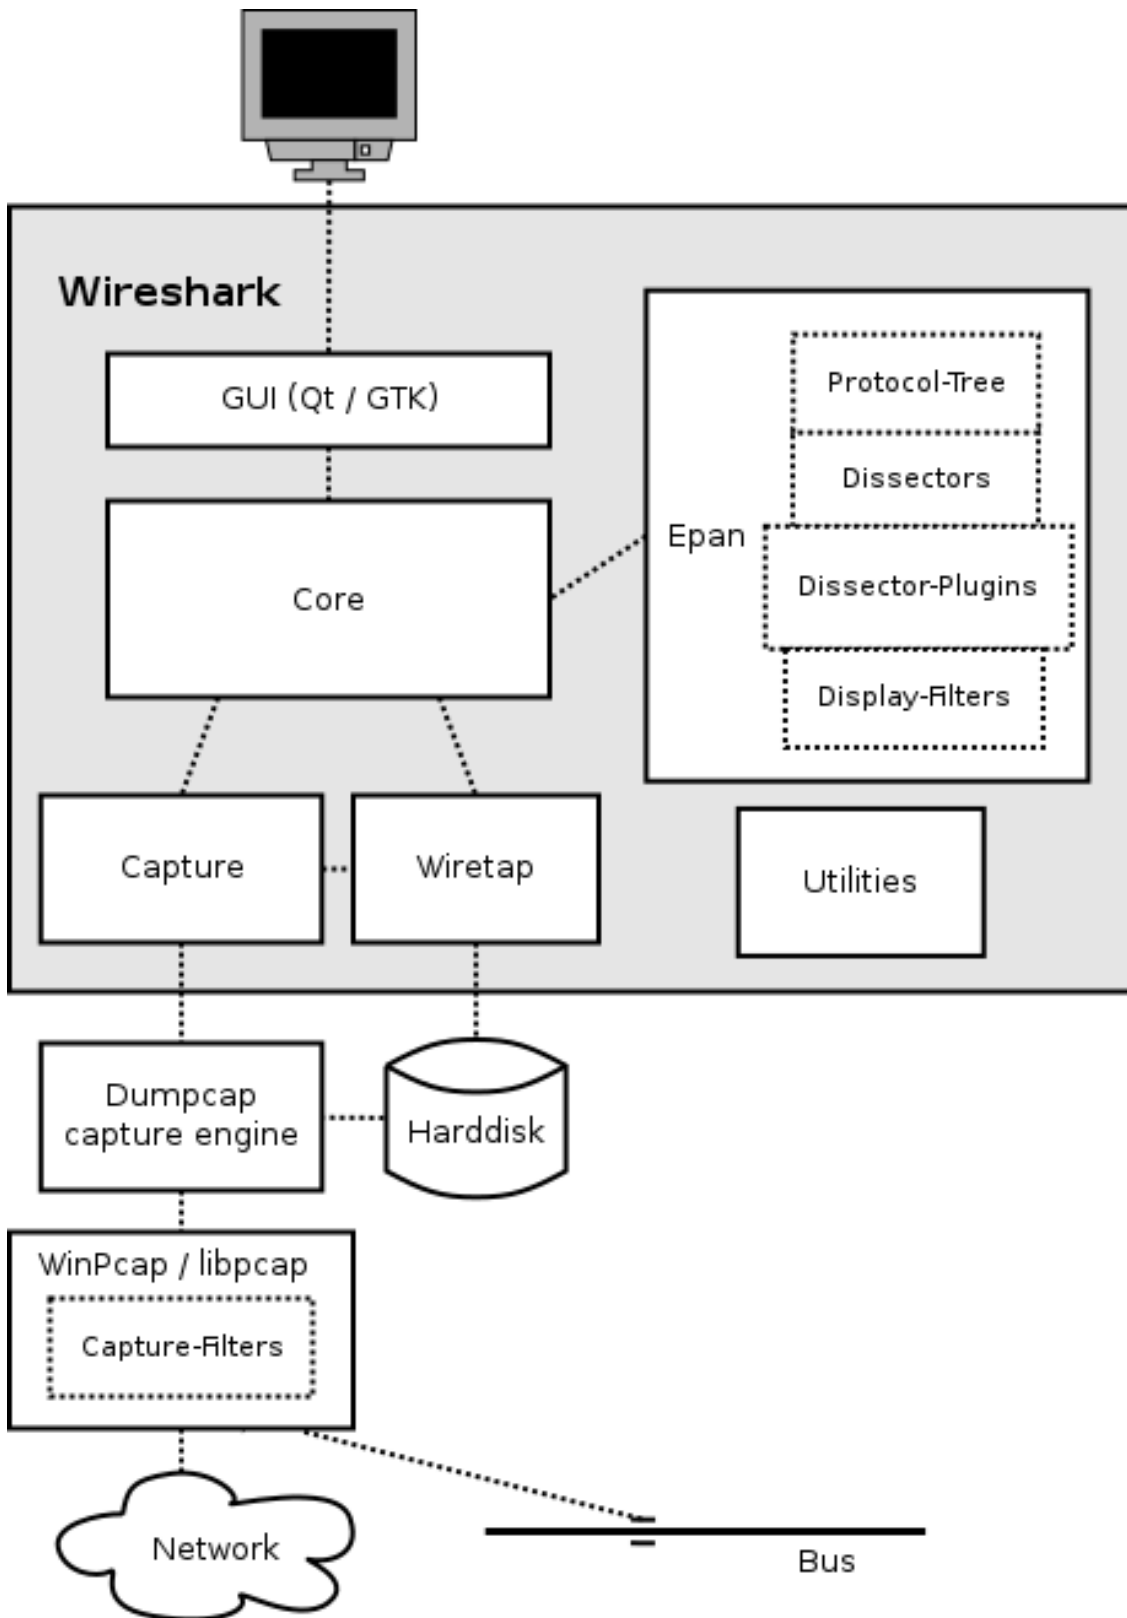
Wireshark

GUI (Qt / GTK)

Core

Epan

Protocol-Tree

Dissectors

Dissector-Plugins

Display-Filters

Capture

Wiretap

Utilities

Dumpcap capture engine

Harddisk

WinPcap / libpcap

Capture-Filters

Network

Bus